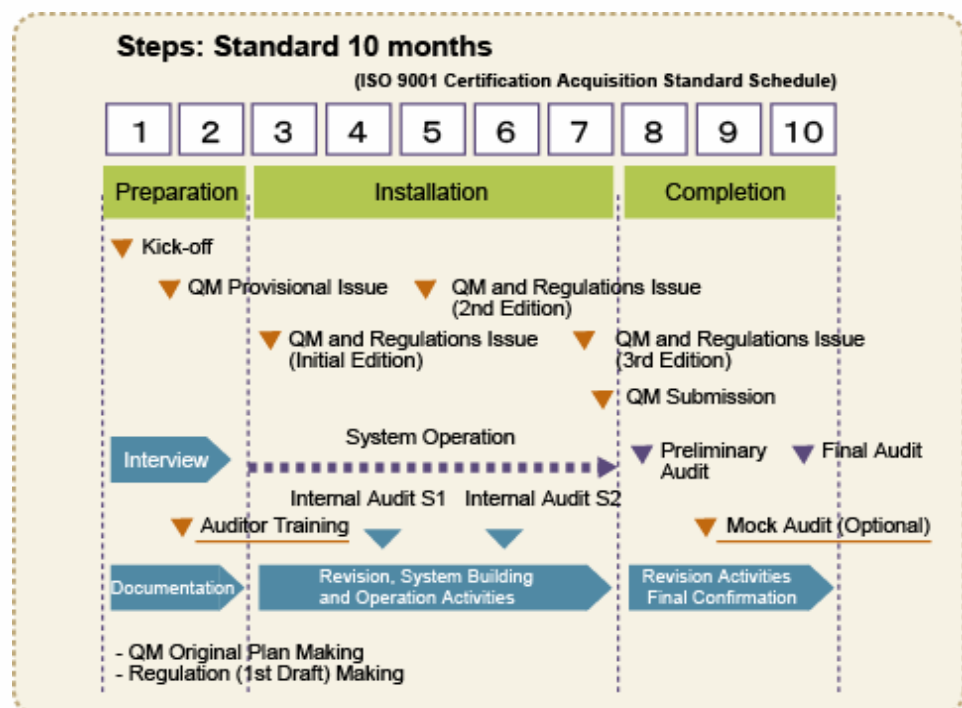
Steps: Standard 10 months

(ISO 9001 Certification Acquisition Standard Schedule)

| 1 | 2 | 3 | 4 | 5 | 6 | 7 | 8 | 9 | 10 |
|---|---|---|---|---|---|---|---|---|---|

Preparation

Installation

Completion

Kick-off

QM Provisional Issue

QM and Regulations Issue (2nd Edition)

QM and Regulations Issue (Initial Edition)

QM and Regulations Issue (3rd Edition)

QM Submission

Interview

System Operation

Preliminary Audit

Final Audit

Internal Audit S1

Internal Audit S2

Auditor Training

Mock Audit (Optional)

Documentation

Revision, System Building and Operation Activities

Revision Activities Final Confirmation

- QM Original Plan Making
- Regulation (1st Draft) Making